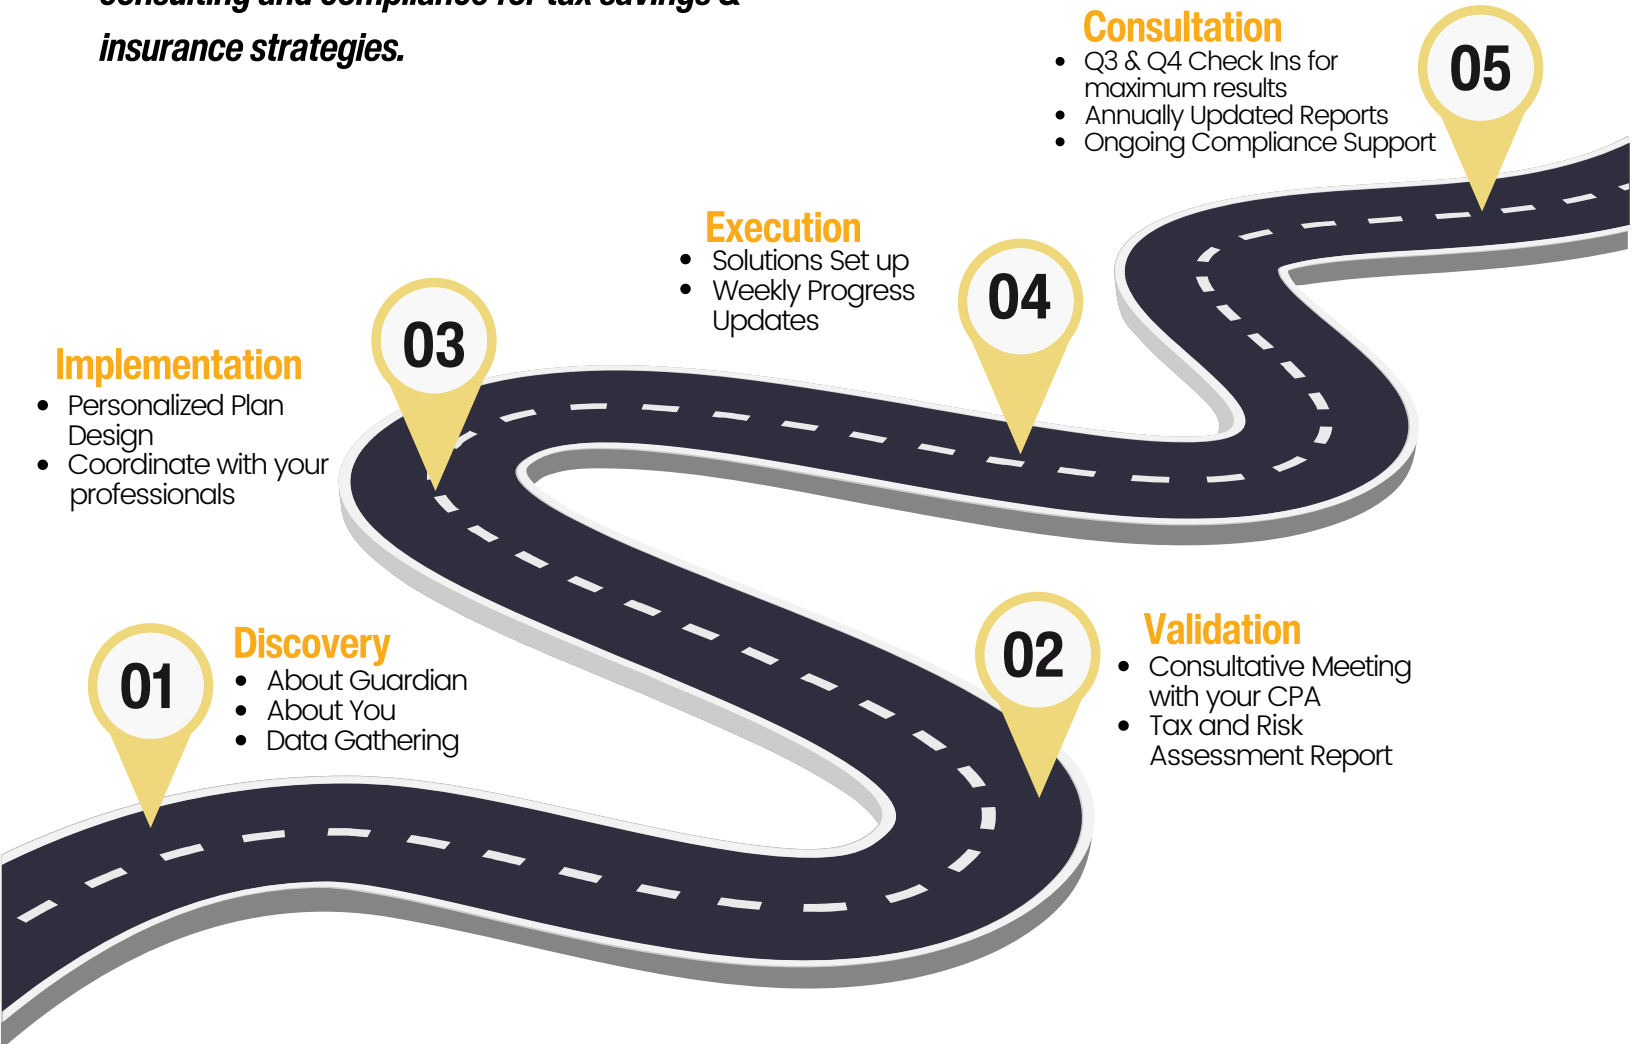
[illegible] insurance strategies.

Consultation
- Q3 & Q4 Check Ins for maximum results
- Annually Updated Reports
- Ongoing Compliance Support

05

Execution
- Solutions Set up
- Weekly Progress Updates

04

03

Implementation
- Personalized Plan Design
- Coordinate with your professionals

01

Discovery
- About Guardian
- About You
- Data Gathering

02

Validation
- Consultative Meeting with your CPA
- Tax and Risk Assessment Report